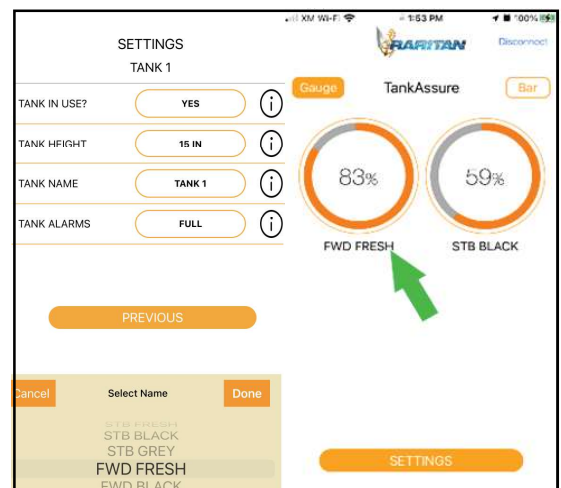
SETTINGS
TANK 1

TANK IN USE? YES
TANK HEIGHT 15 IN
TANK NAME TANK 1
TANK ALARMS FULL

PREVIOUS

Cancel
Select Name
Done
STB FRESH
STB BLACK
STB GREY
FWD FRESH
FWD BLACK

XM WI-FI 1:53 PM 100%
RARITAN
Disconnect
Gauge
TankAssure
Bar
83%
59%
FWD FRESH
STB BLACK

SETTINGS